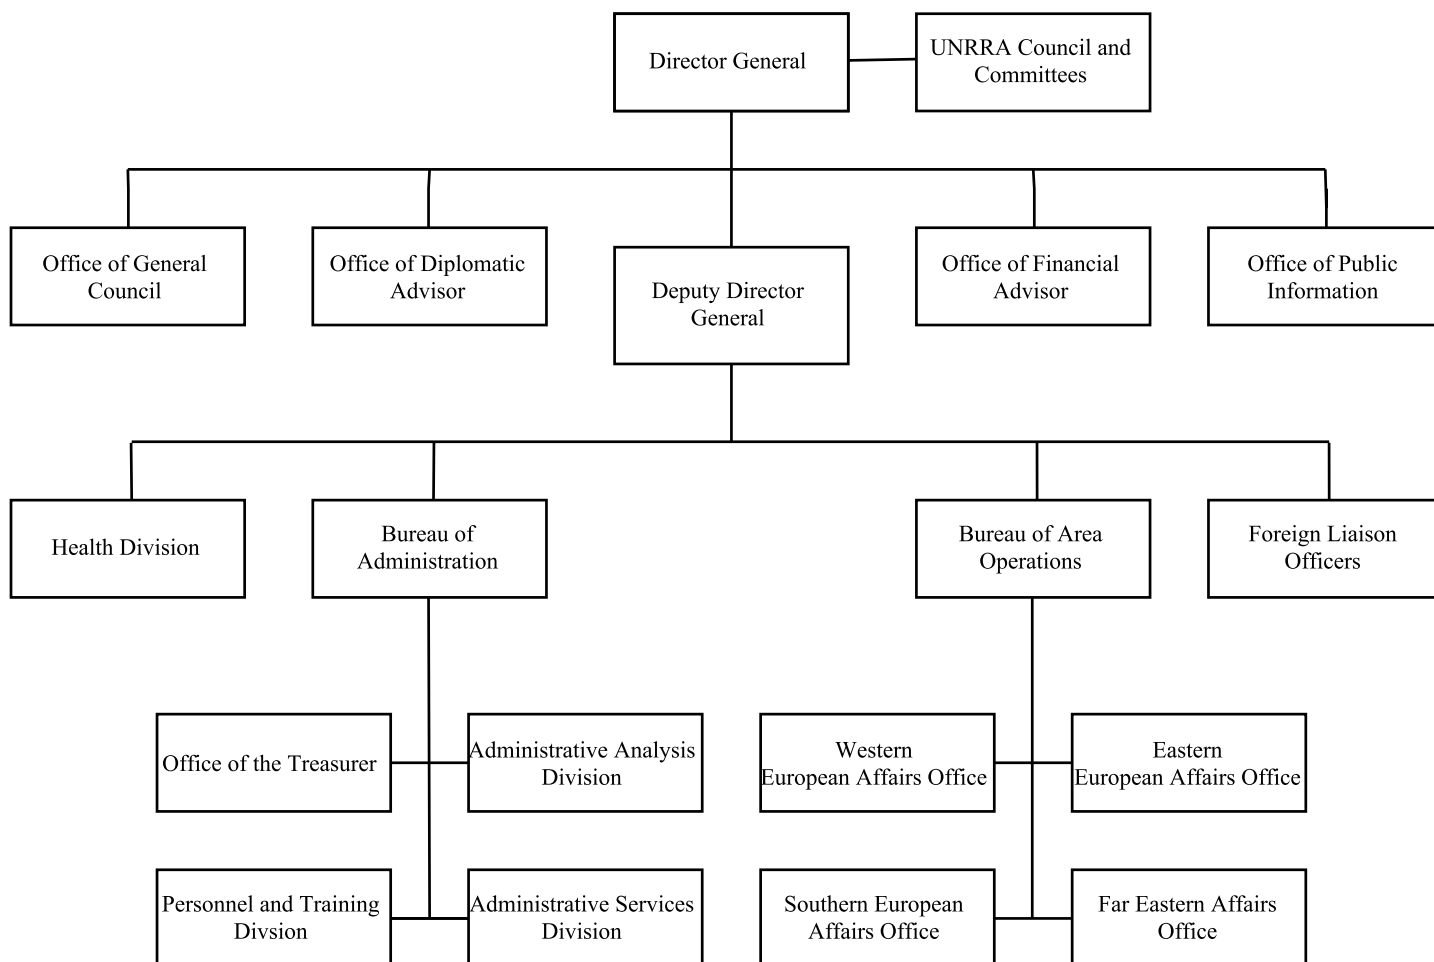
Director General

UNRRA Council and Committees

Office of General Council

Office of Diplomatic Advisor

Deputy Director General

Office of Financial Advisor

Office of Public Information

Health Division

Bureau of Administration

Bureau of Area Operations

Foreign Liaison Officers

Office of the Treasurer

Administrative Analysis Division

Western European Affairs Office

Eastern European Affairs Office

Personnel and Training Divsion

Administrative Services Division

Southern European Affairs Office

Far Eastern Affairs Office